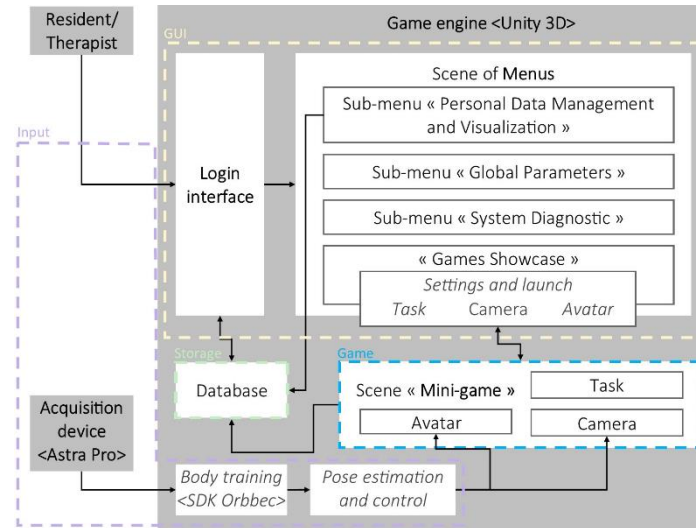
Resident/
Therapist

Game engine <Unity 3D>

GUI

Input

Login interface

Scene of Menus

Sub-menu « Personal Data Management and Visualization »

Sub-menu « Global Parameters »

Sub-menu « System Diagnostic »

« Games Showcase »

Settings and launch

Task Camera Avatar

Storage

Database

Game

Scene « Mini-game »

Task

Avatar

Camera

Acquisition device <Astra Pro>

Body training <SDK Orbbec>

Pose estimation and control